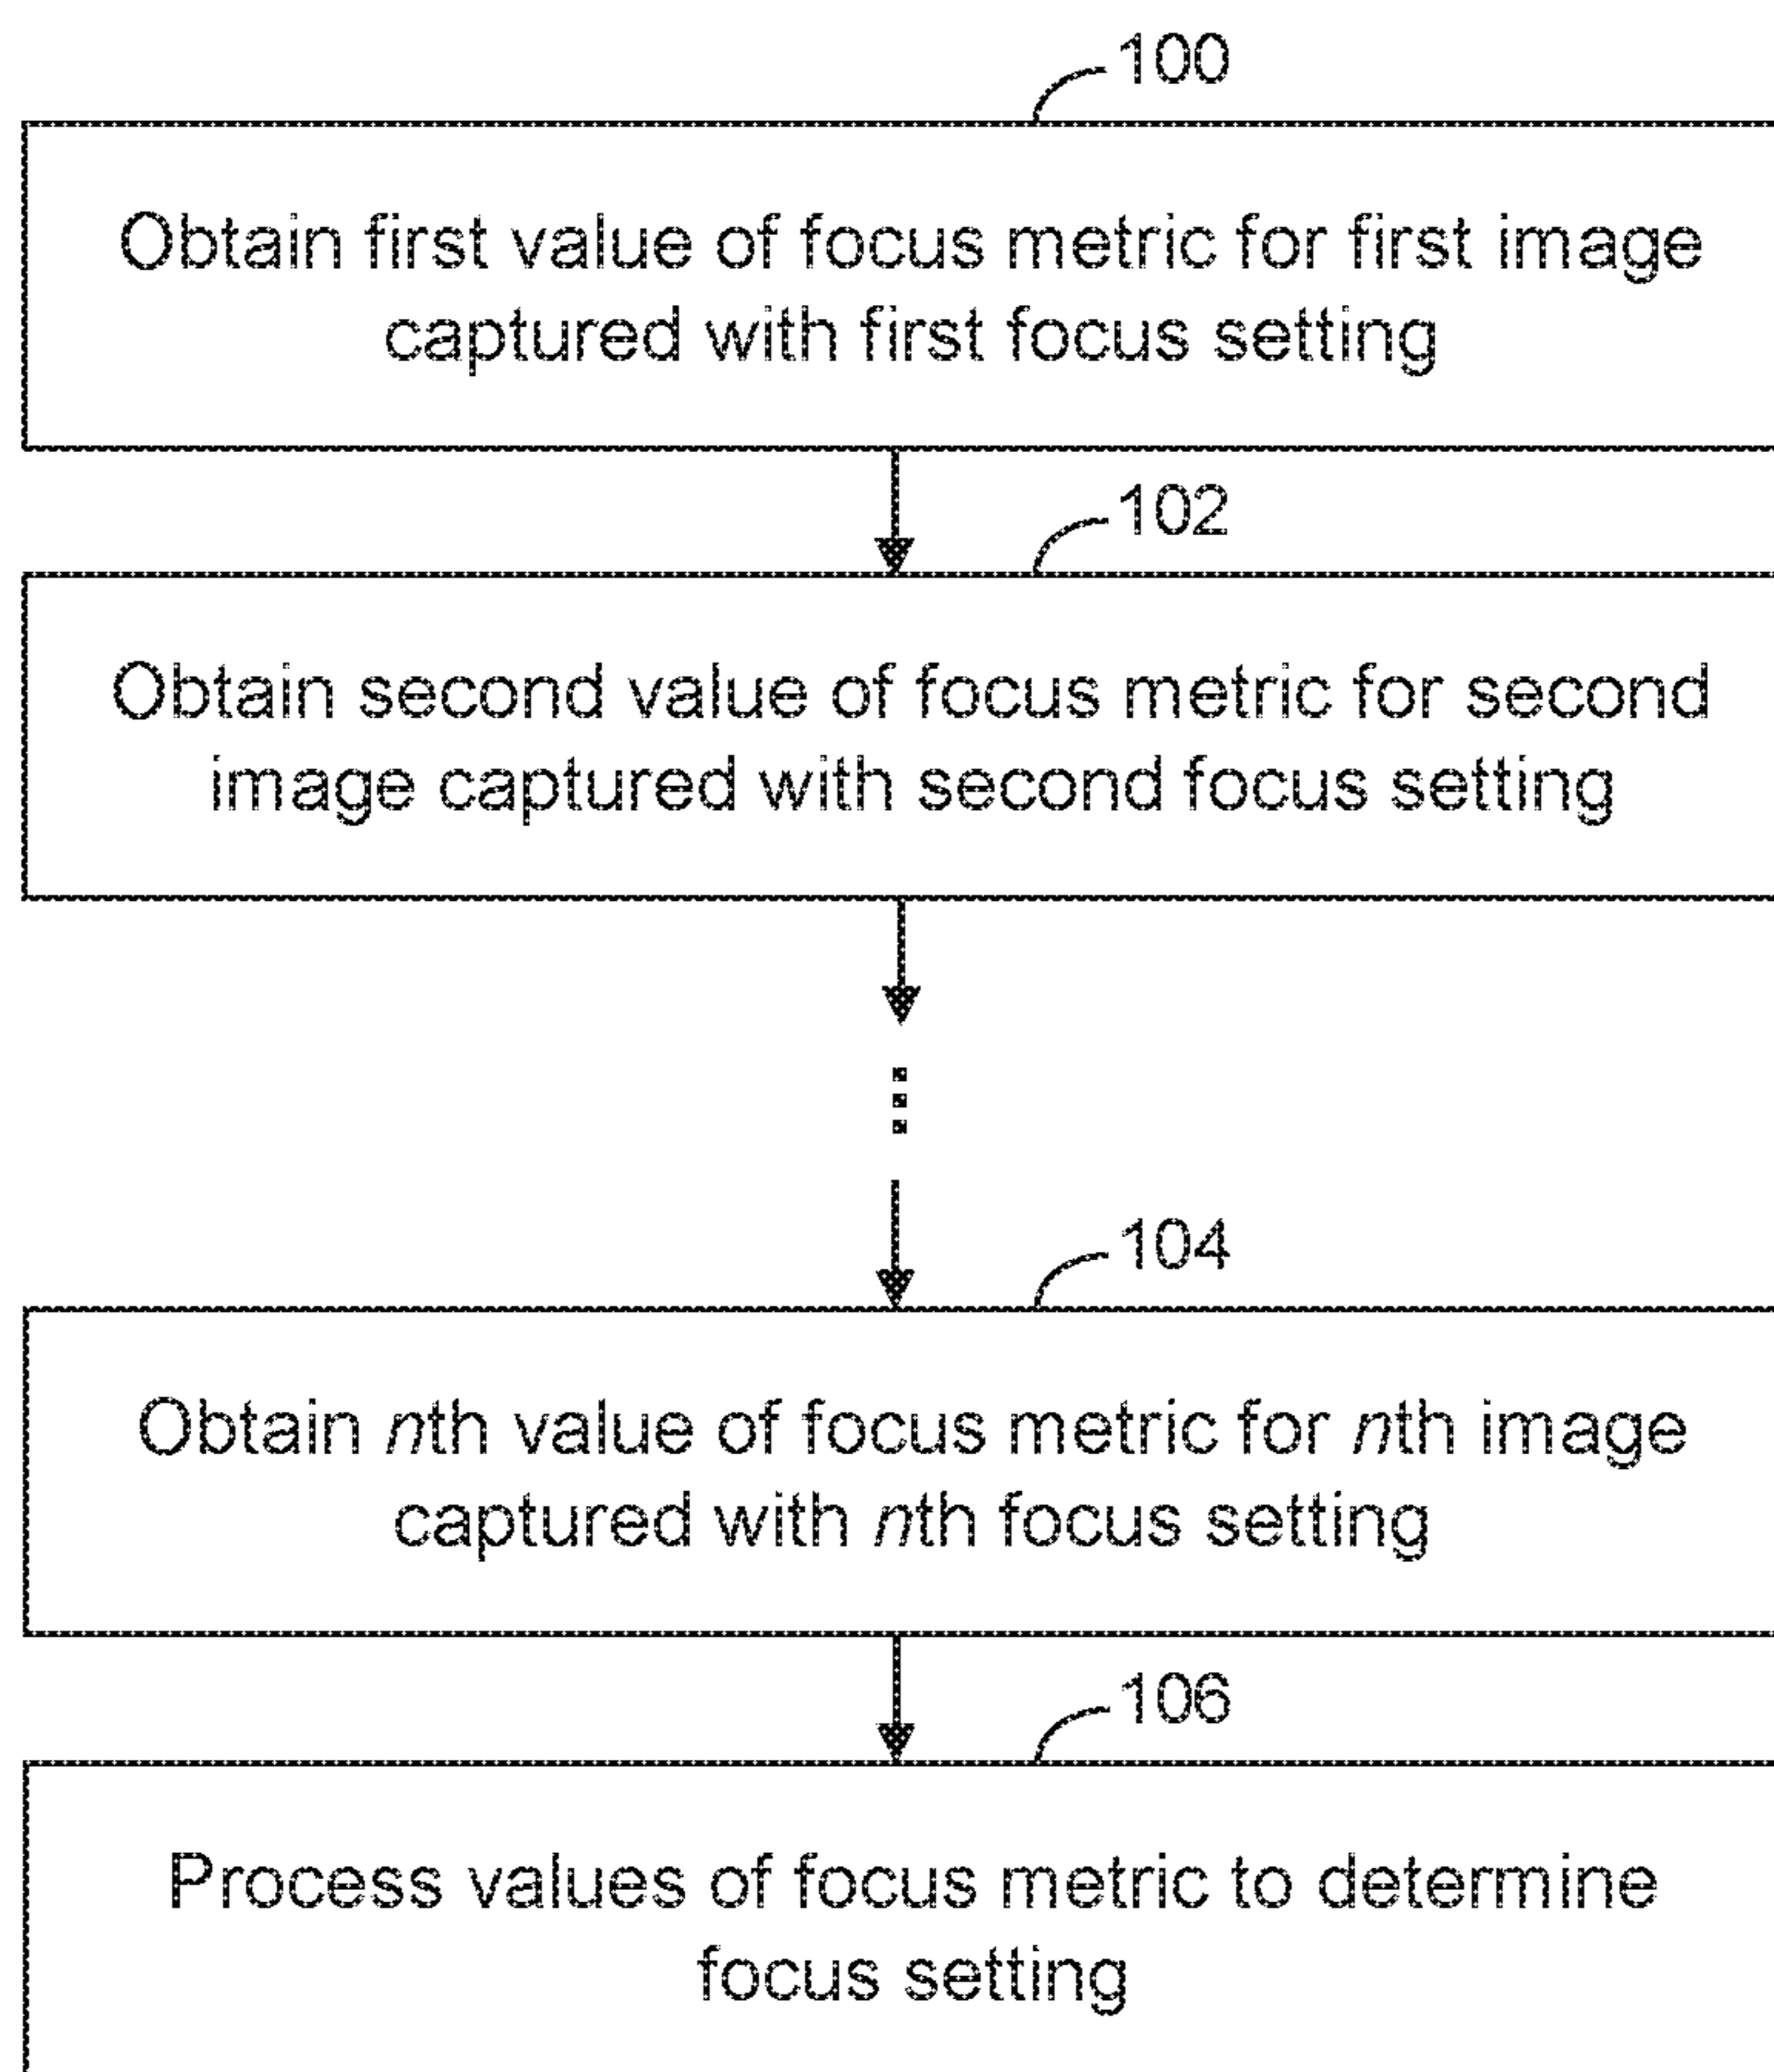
100

Obtain first value of focus metric for first image captured with first focus setting

102

Obtain second value of focus metric for second image captured with second focus setting

104

Obtain $n$th value of focus metric for $n$th image captured with $n$th focus setting

106

Process values of focus metric to determine focus setting